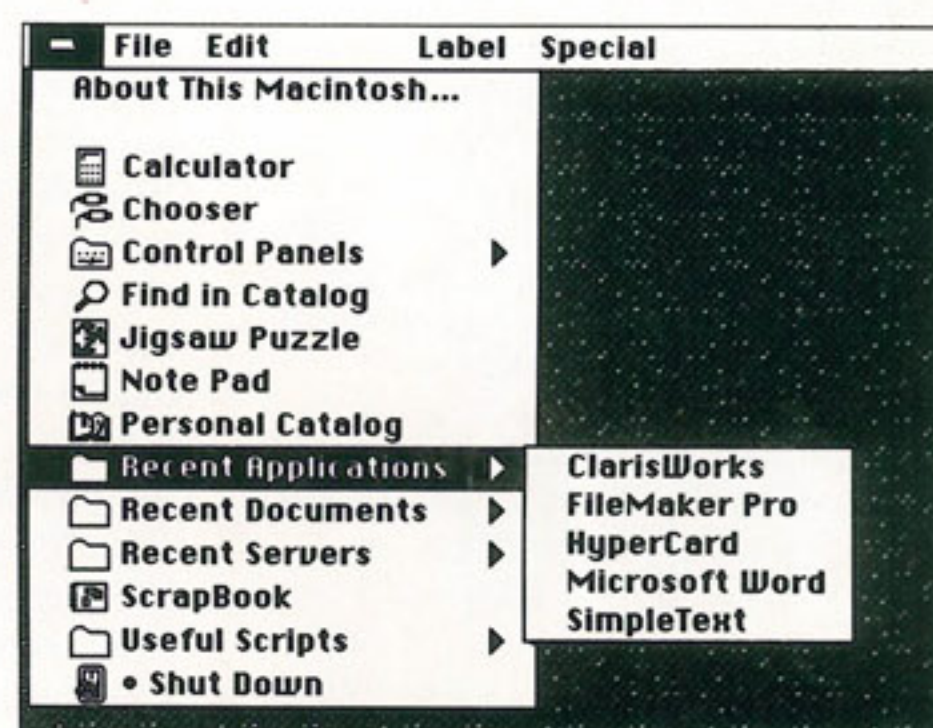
File Edit Label Special

About This Macintosh...

Calculator
Chooser
Control Panels
Find in Catalog
Jigsaw Puzzle
Note Pad
Personal Catalog
Recent Applications
Recent Documents
Recent Servers
ScrapBook
Useful Scripts
• Shut Down

ClarisWorks
FileMaker Pro
HyperCard
Microsoft Word
SimpleText